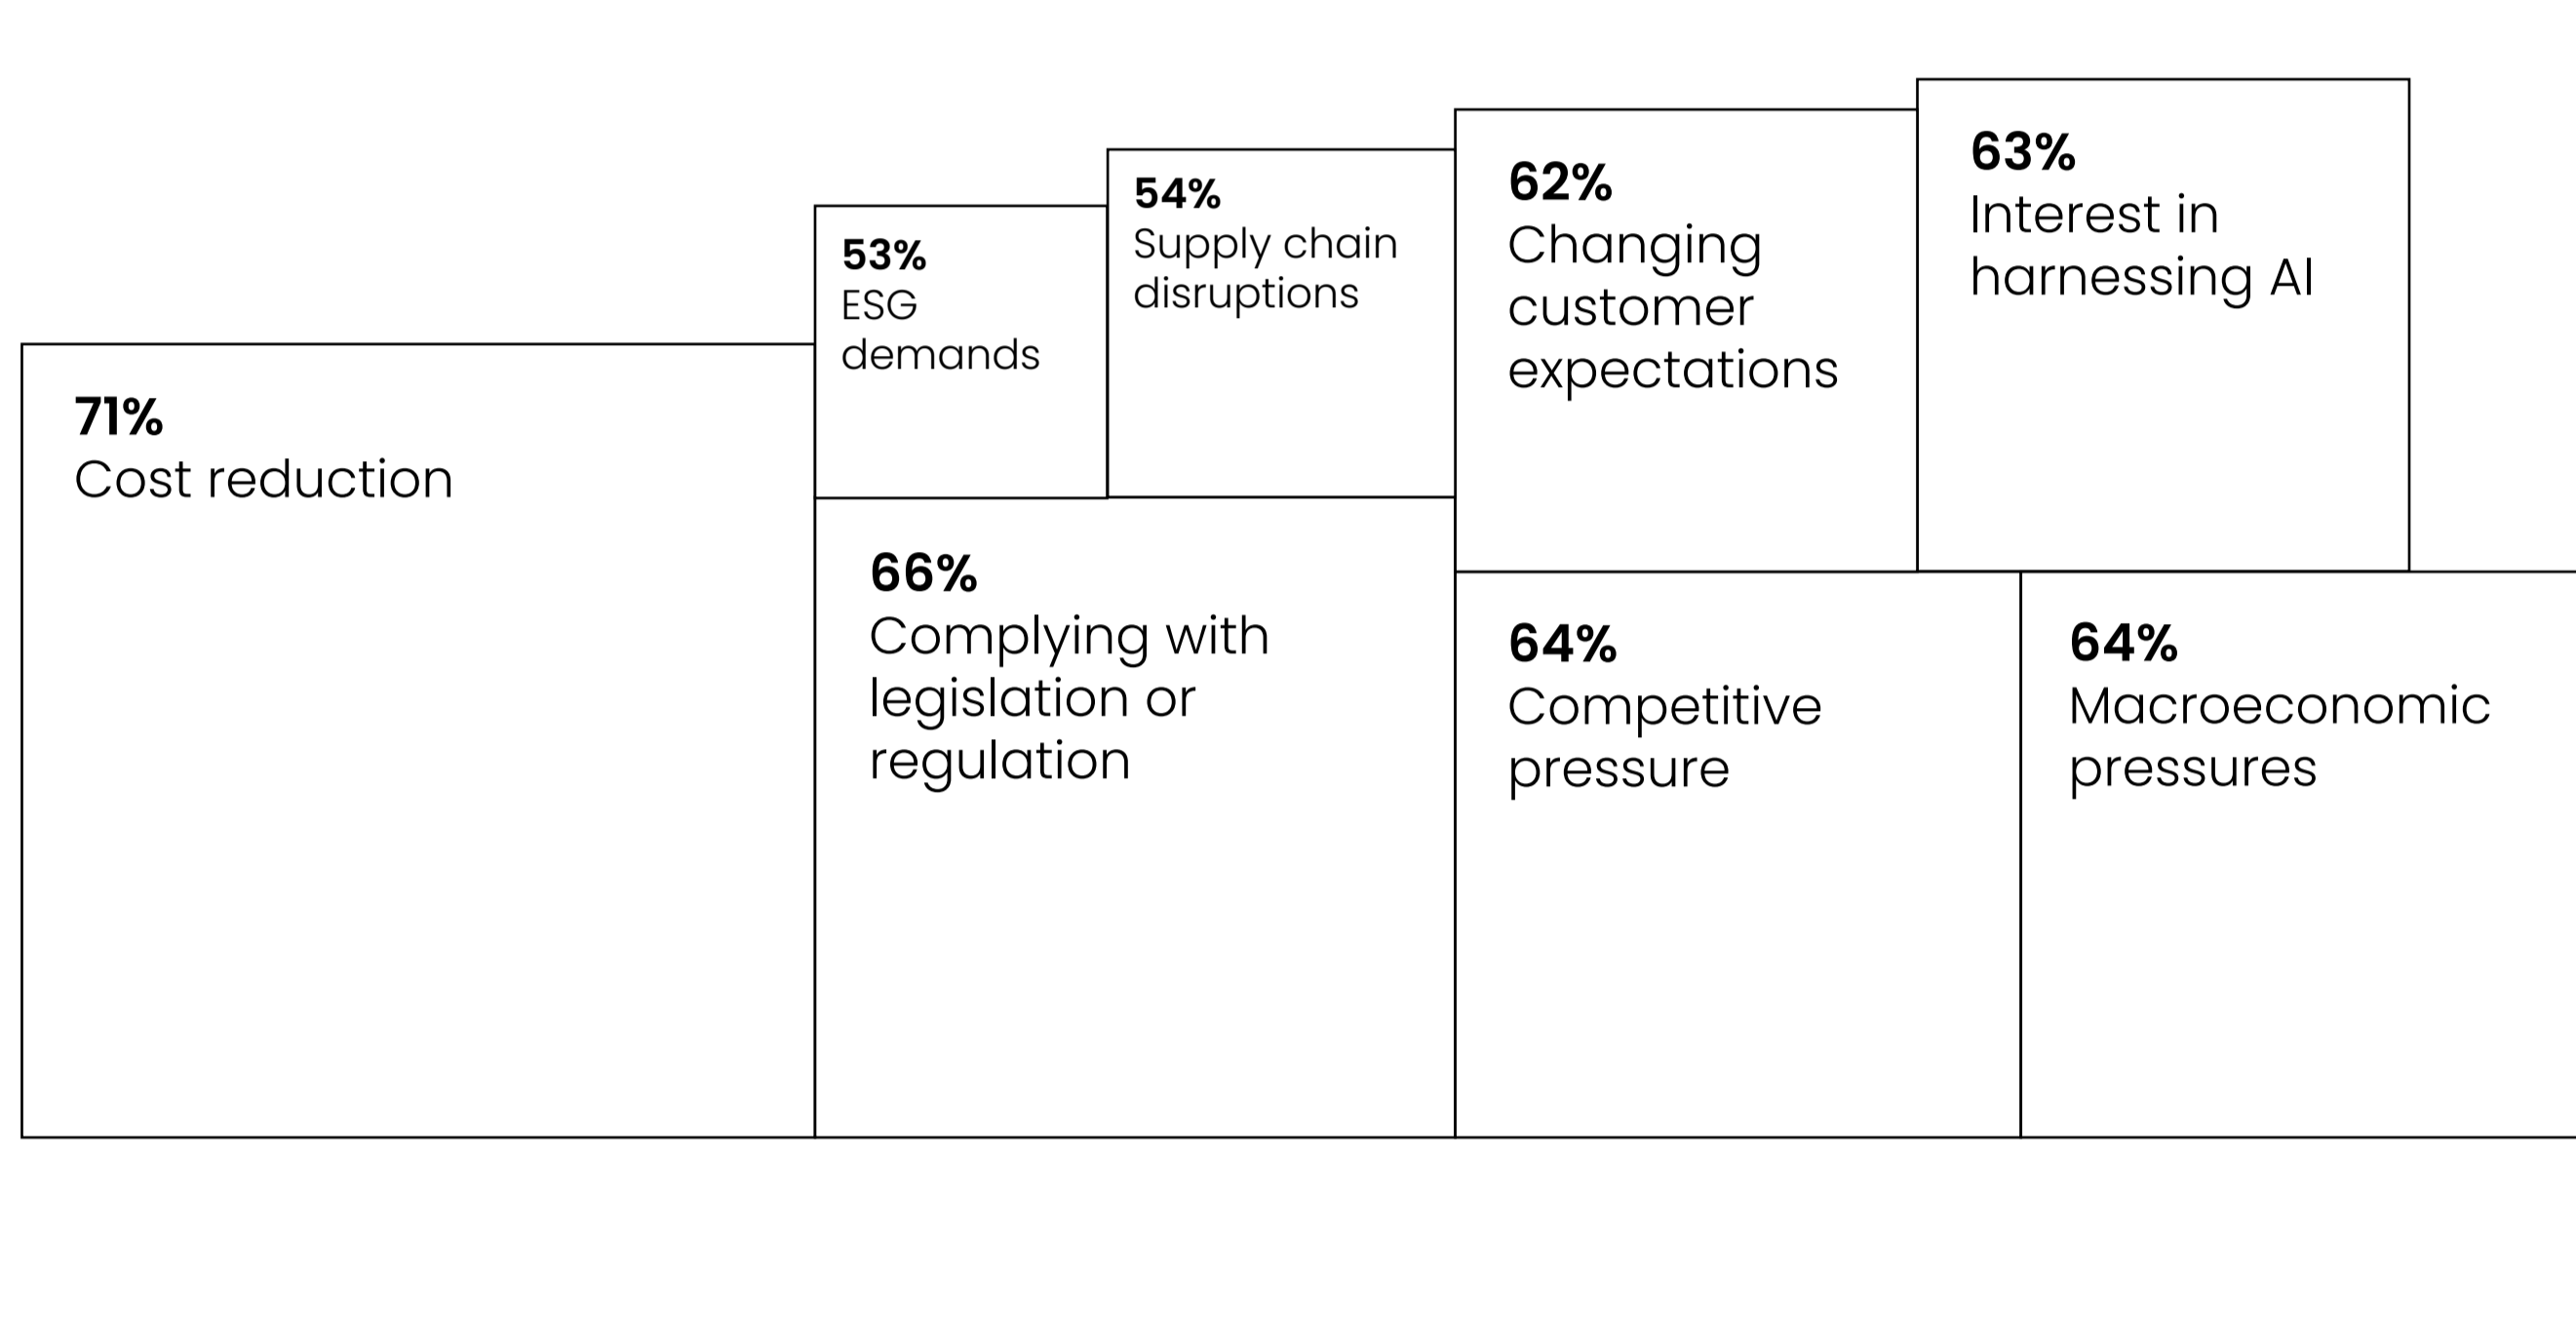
71%
Cost reduction

53%
ESG demands

54%
Supply chain disruptions

66%
Complying with legislation or regulation

62%
Changing customer expectations

63%
Interest in harnessing AI

64%
Competitive pressure

64%
Macroeconomic pressures